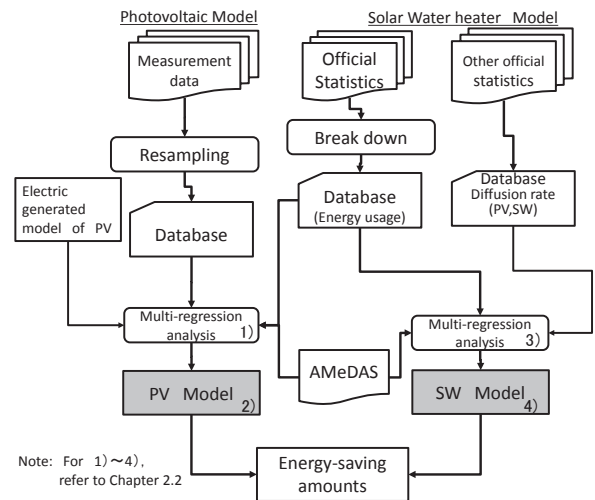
Photovoltaic Model

Solar Water heater Model

Measurement data

Official Statistics

Other official statistics

Resampling

Break down

Electric generated model of PV

Database

Database (Energy usage)

Database Diffusion rate (PV,SW)

Multi-regression analysis 1)

Multi-regression analysis 3)

AMeDAS

PV Model 2)

SW Model 4)

Note: For 1)～4), refer to Chapter 2.2

Energy-saving amounts